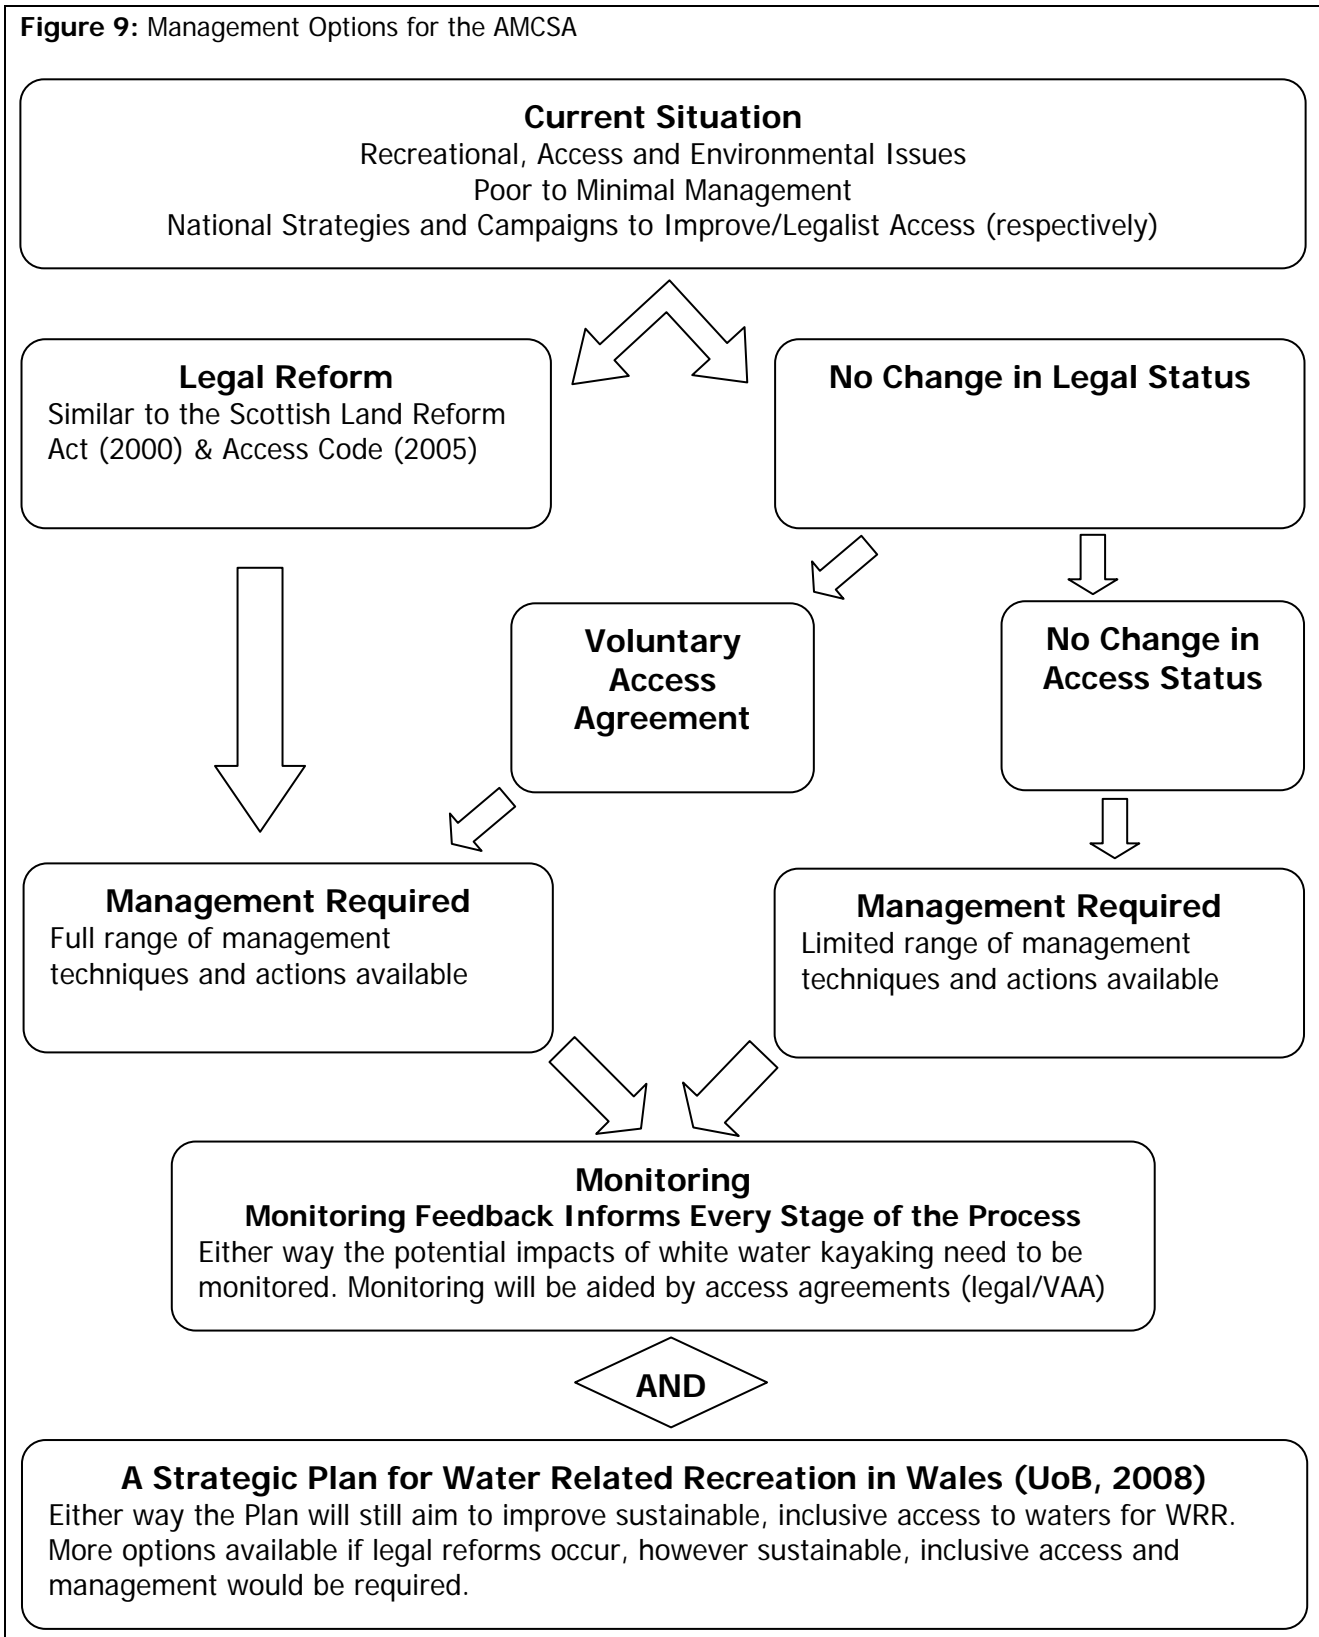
**Figure 9:** Management Options for the AMCSA

**Current Situation**
Recreational, Access and Environmental Issues
Poor to Minimal Management
National Strategies and Campaigns to Improve/Legalist Access (respectively)

**Legal Reform**
Similar to the Scottish Land Reform Act (2000) & Access Code (2005)

**No Change in Legal Status**

**Voluntary Access Agreement**

**No Change in Access Status**

**Management Required**
Full range of management techniques and actions available

**Management Required**
Limited range of management techniques and actions available

**Monitoring**
**Monitoring Feedback Informs Every Stage of the Process**
Either way the potential impacts of white water kayaking need to be monitored. Monitoring will be aided by access agreements (legal/VAA)

**AND**

**A Strategic Plan for Water Related Recreation in Wales (UoB, 2008)**
Either way the Plan will still aim to improve sustainable, inclusive access to waters for WRR. More options available if legal reforms occur, however sustainable, inclusive access and management would be required.